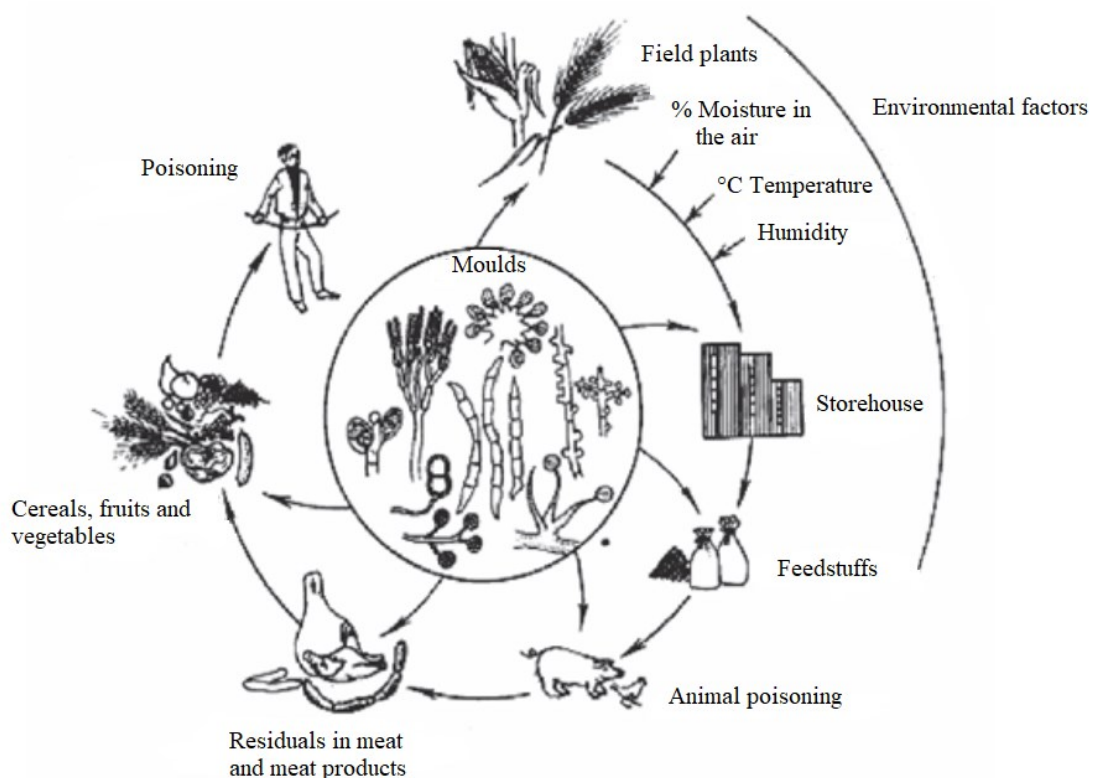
Field plants

Environmental factors

% Moisture in the air

°C Temperature

Humidity

Poisoning

Moulds

Storehouse

Cereals, fruits and vegetables

Feedstuffs

Animal poisoning

Residuals in meat and meat products